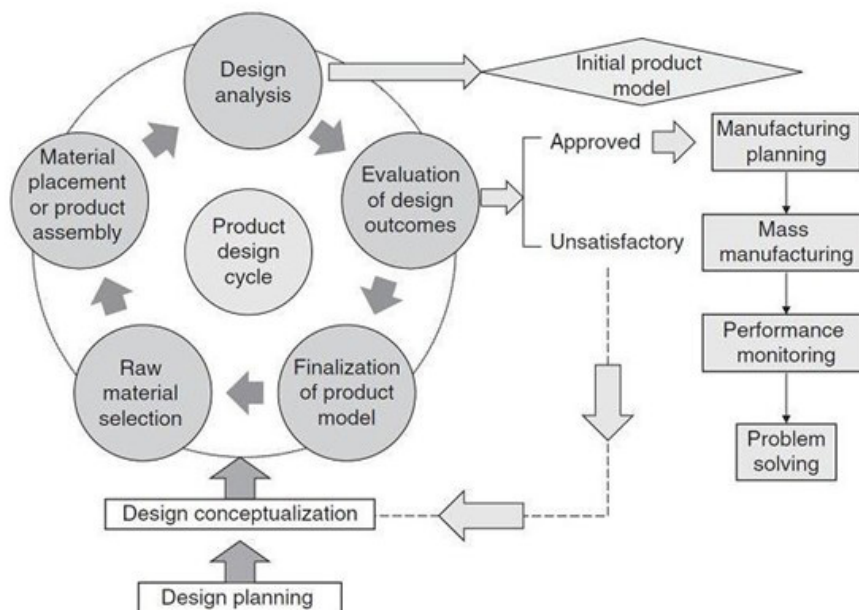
Design analysis

Initial product model

Material placement or product assembly

Evaluation of design outcomes

Approved

Manufacturing planning

Product design cycle

Unsatisfactory

Mass manufacturing

Performance monitoring

Raw material selection

Finalization of product model

Problem solving

Design conceptualization

Design planning